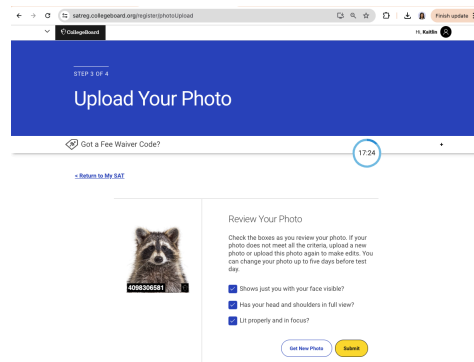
satreg.collegeboard.org/register/photoUpload

Finish update

CollegeBoard

Hi, Kaitlin

STEP 3 OF 4

Upload Your Photo

Got a Fee Waiver Code?

17:24

< Return to My SAT

4098306581

Review Your Photo

Check the boxes as you review your photo. If your photo does not meet all the criteria, upload a new photo or upload this photo again to make edits. You can change your photo up to five days before test day.

Shows just you with your face visible?

Has your head and shoulders in full view?

Lit properly and in focus?

Get New Photo

Submit